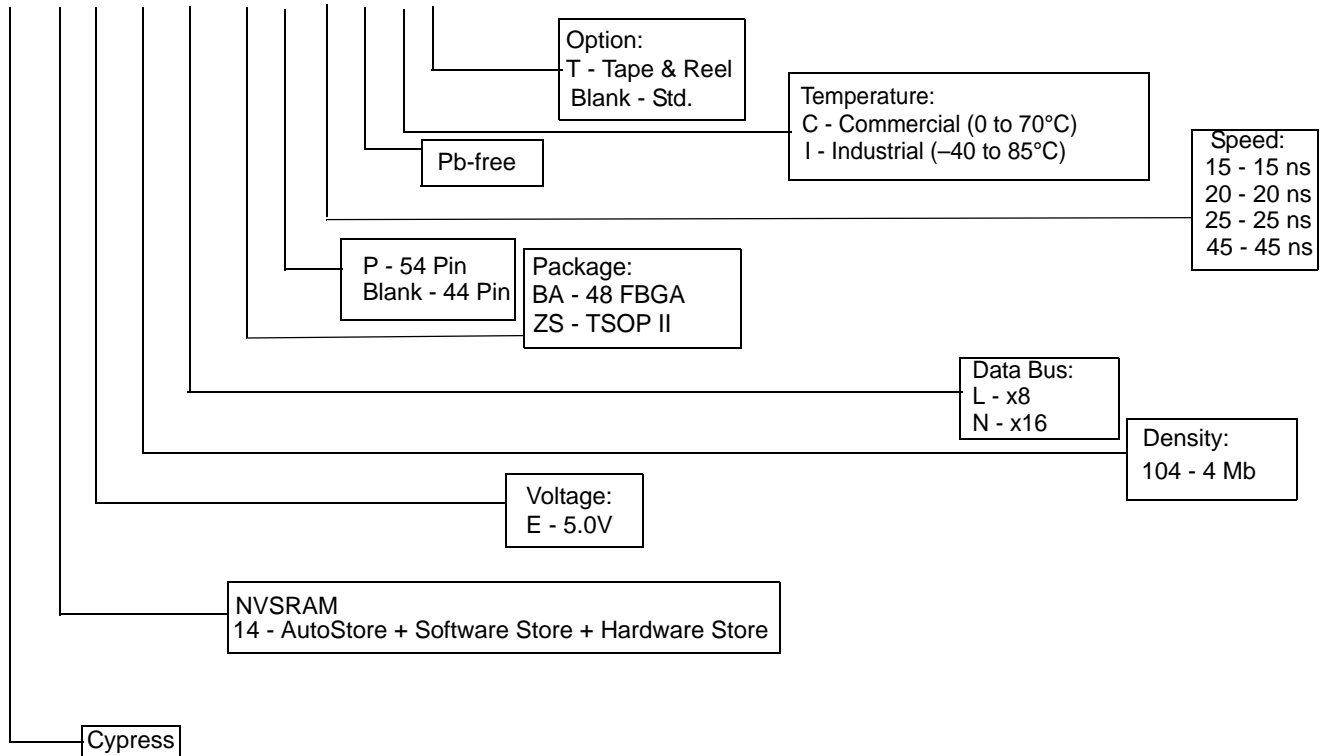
Option:
T - Tape & Reel
Blank - Std.

Temperature:
C - Commercial (0 to 70°C)
I - Industrial (–40 to 85°C)

Pb-free

Speed:
15 - 15 ns
20 - 20 ns
25 - 25 ns
45 - 45 ns

P - 54 Pin
Blank - 44 Pin

Package:
BA - 48 FBGA
ZS - TSOP II

Data Bus:
L - x8
N - x16

Density:
104 - 4 Mb

Voltage:
E - 5.0V

NVSRAM
14 - AutoStore + Software Store + Hardware Store

Cypress